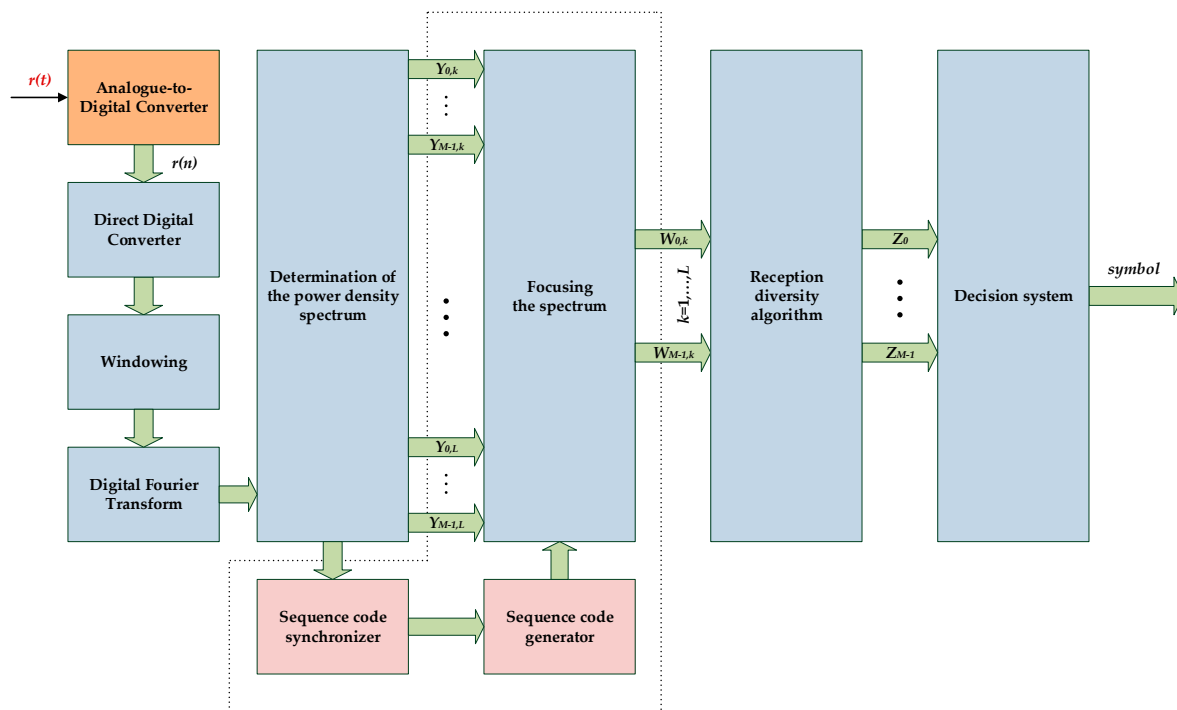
$r(t)$

Analogue-to-Digital Converter

$r(n)$

Direct Digital Converter

Windowing

Digital Fourier Transform

Determination of the power density spectrum

$Y_{0,k}$

$Y_{M-1,k}$

$Y_{0,L}$

$Y_{M-1,L}$

Focusing the spectrum

$W_{0,k}$

$k=1,..,L$

$W_{M-1,k}$

Reception diversity algorithm

$Z_0$

$Z_{M-1}$

Decision system

symbol

Sequence code synchronizer

Sequence code generator